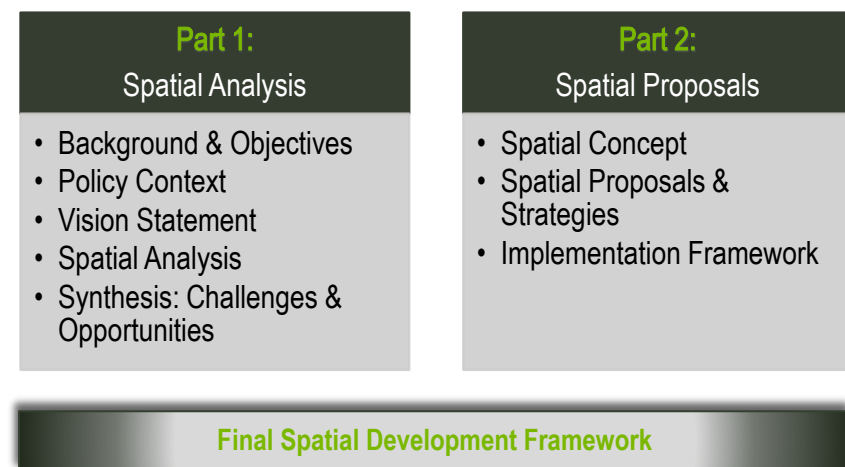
Part 1:
Spatial Analysis

- Background & Objectives
- Policy Context
- Vision Statement
- Spatial Analysis
- Synthesis: Challenges & Opportunities

Part 2:
Spatial Proposals

- Spatial Concept
- Spatial Proposals & Strategies
- Implementation Framework

Final Spatial Development Framework